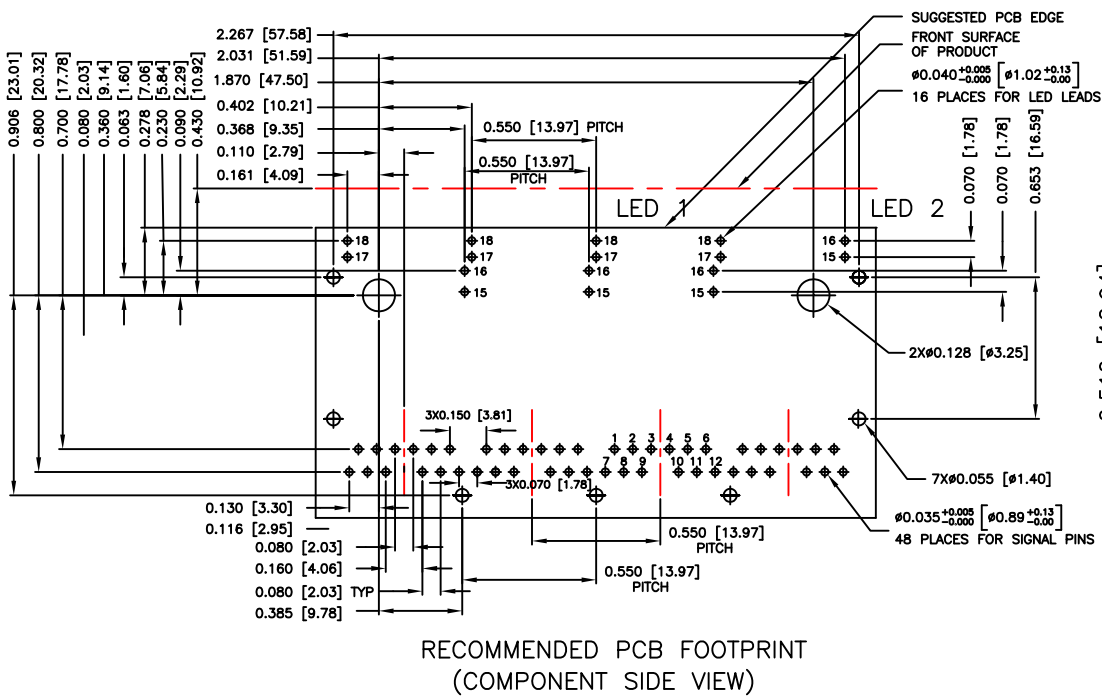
2.267 [57.58]
2.031 [51.59]
1.870 [47.50]
0.402 [10.21]
0.368 [9.35]
0.110 [2.79]
0.161 [4.09]

0.906 [23.01]
0.800 [20.32]
0.700 [17.78]
0.080 [2.03]
0.360 [9.14]
0.063 [1.60]
0.278 [7.06]
0.230 [5.84]
0.090 [2.29]
0.430 [10.92]

0.550 [13.97] PITCH
0.550 [13.97] PITCH

SUGGESTED PCB EDGE
FRONT SURFACE OF PRODUCT
$\phi0.040^{+0.005}_{-0.000}$ $\left[\phi1.02^{+0.13}_{-0.00}\right]$
16 PLACES FOR LED LEADS

0.070 [1.78]
0.070 [1.78]
0.653 [16.59]

LED 1
LED 2

18 17 16 15
18 17 16 15
18 17 16 15
18 17 16 15
16 15

2X$\phi$0.128 [$\phi$3.25]

3X0.150 [3.81]
1 2 3 4 5 6
7 8 9 10 11 12
3X0.070 [1.78]

7X$\phi$0.055 [$\phi$1.40]

$\phi0.035^{+0.005}_{-0.000}$ $\left[\phi0.89^{+0.13}_{-0.00}\right]$
48 PLACES FOR SIGNAL PINS

0.130 [3.30]
0.116 [2.95]
0.080 [2.03]
0.160 [4.06]
0.080 [2.03] TYP
0.385 [9.78]

0.550 [13.97] PITCH
0.550 [13.97] PITCH

0.512 [13.04]

RECOMMENDED PCB FOOTPRINT
(COMPONENT SIDE VIEW)